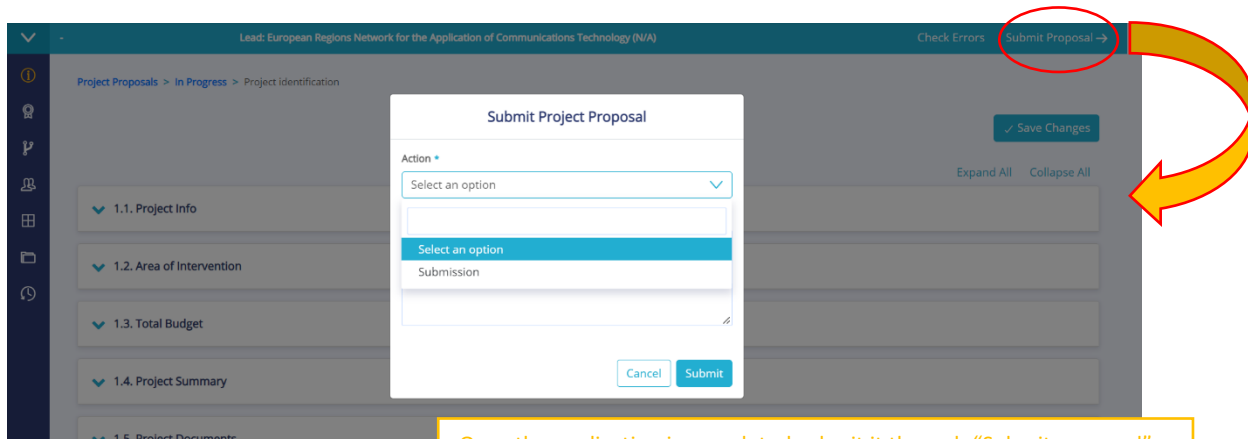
Lead: European Regions Network for the Application of Communications Technology (N/A)

Check Errors

Submit Proposal →

Project Proposals > In Progress > Project identification

Save Changes

Expand All Collapse All

1.1. Project Info

1.2. Area of Intervention

1.3. Total Budget

1.4. Project Summary

1.5. Project Documents

Submit Project Proposal

Action *

Select an option

Select an option

Submission

Cancel

Submit

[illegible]